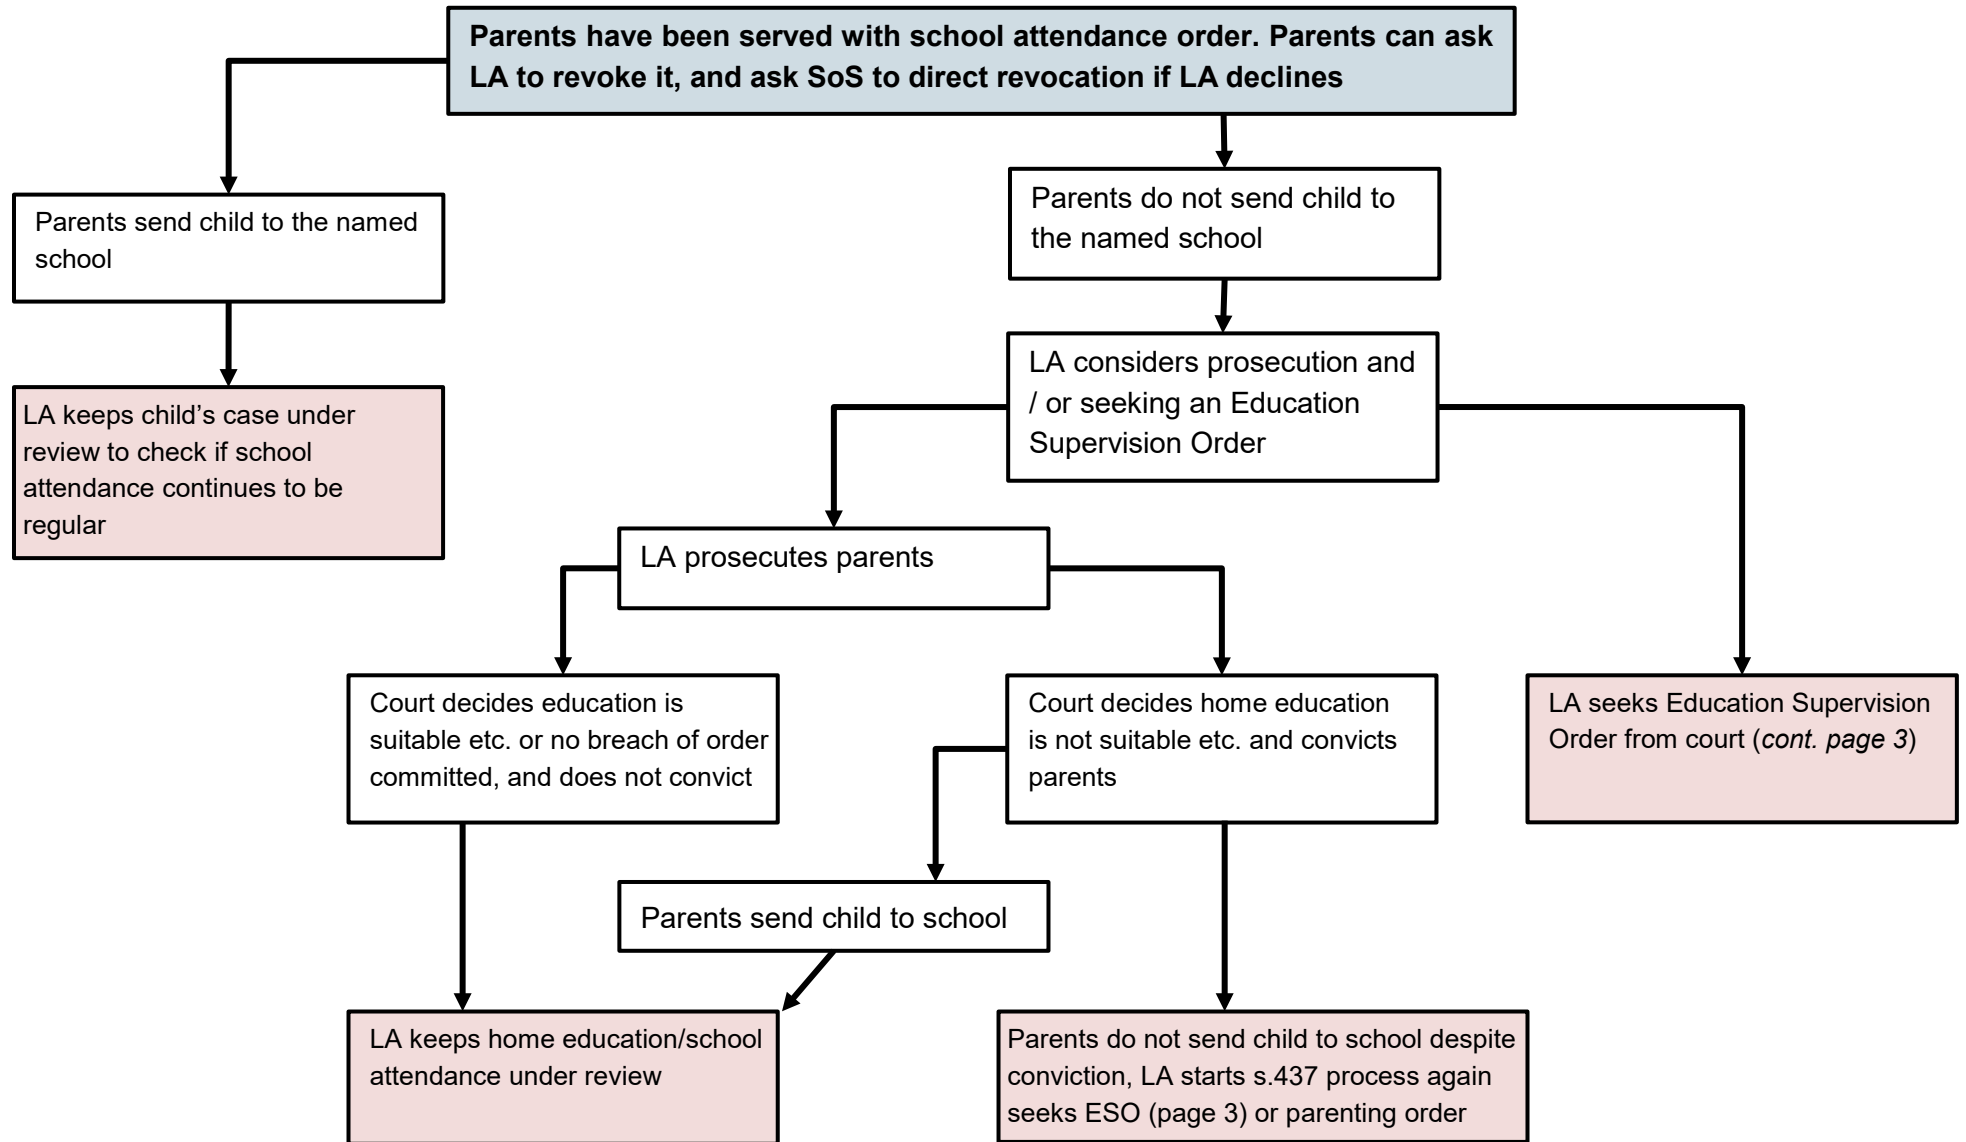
**Parents have been served with school attendance order. Parents can ask LA to revoke it, and ask SoS to direct revocation if LA declines**

Parents send child to the named school

LA keeps child’s case under review to check if school attendance continues to be regular

Parents do not send child to the named school

LA considers prosecution and / or seeking an Education Supervision Order

LA prosecutes parents

Court decides education is suitable etc. or no breach of order committed, and does not convict

Court decides home education is not suitable etc. and convicts parents

LA seeks Education Supervision Order from court (*cont. page 3*)

Parents send child to school

LA keeps home education/school attendance under review

Parents do not send child to school despite conviction, LA starts s.437 process again seeks ESO (page 3) or parenting order